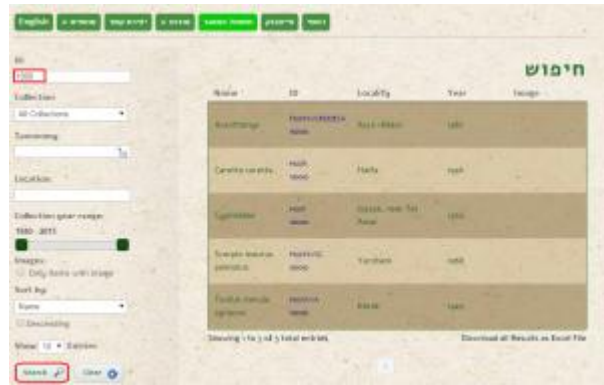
English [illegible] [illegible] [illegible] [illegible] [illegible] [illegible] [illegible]

ID
1000

Collections
All Collections

Taxonomy

Location

Collection year range
1900 - 2015

Images
Only items with image

Sort by
Name

Descending

Show 10 Entries

Search Clear

חיפוש

| Name | ID | Locality | Year | Image |
|---|---|---|---|---|
| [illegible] | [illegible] 1000 | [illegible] | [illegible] | |
| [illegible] | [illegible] 1000 | Haifa | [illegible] | |
| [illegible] | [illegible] 1000 | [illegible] | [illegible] | |
| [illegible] | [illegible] 1000 | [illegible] | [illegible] | |
| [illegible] | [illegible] 1000 | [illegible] | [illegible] | |

Showing 1 to 5 of 5 total entries

Download all Results as Excel File